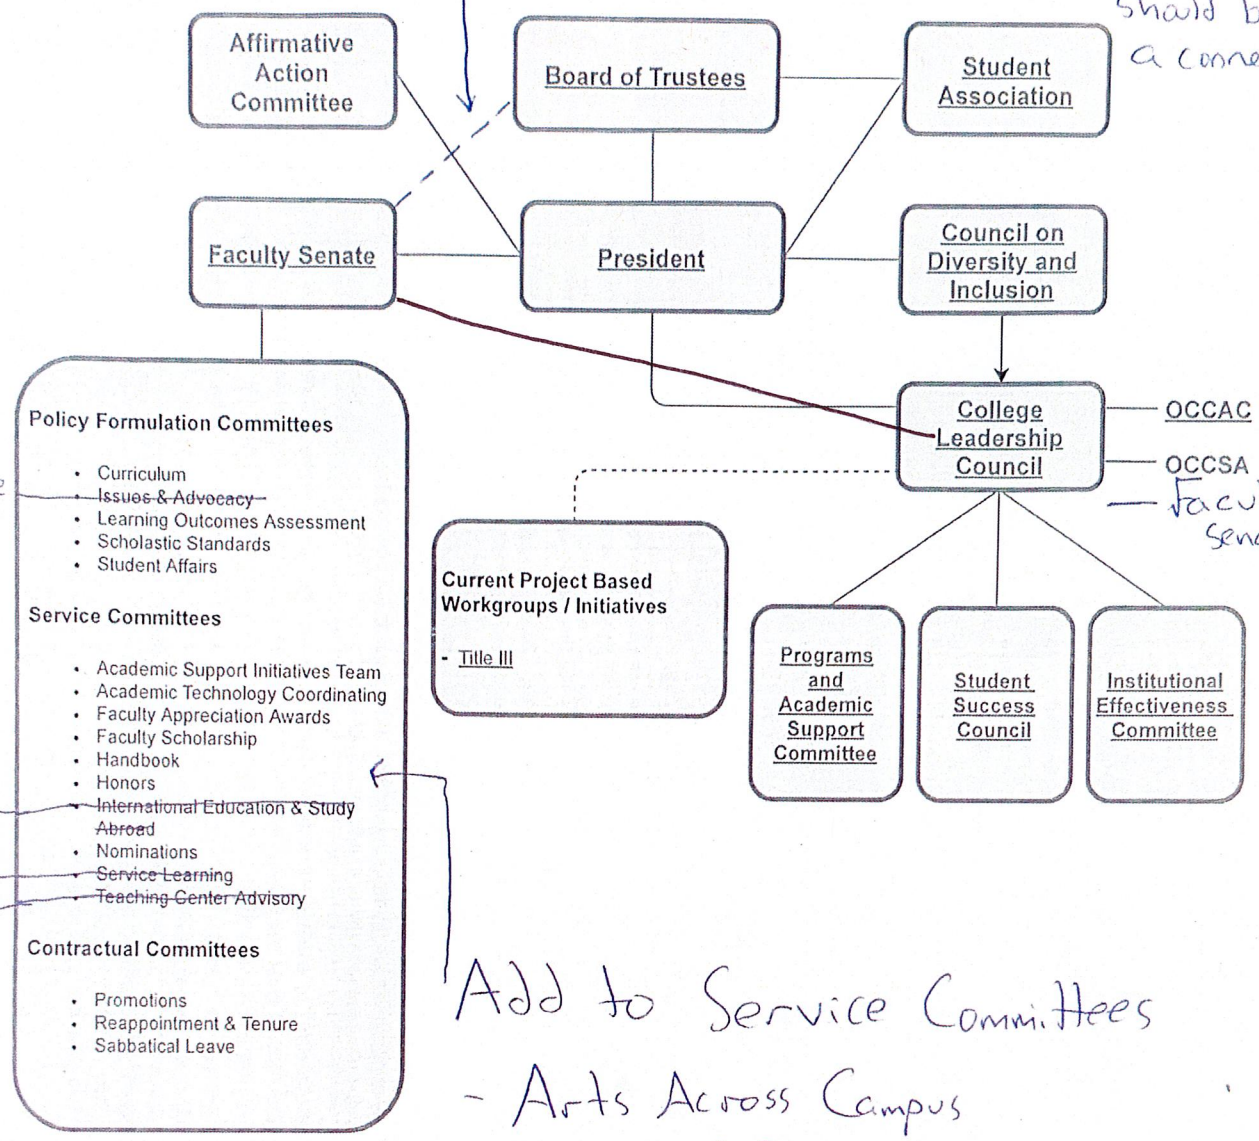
should b
a conne

Affirmative Action Committee

Board of Trustees

Student Association

Faculty Senate

President

Council on Diversity and Inclusion

College Leadership Council

OCCAC

OCCSA

— Facu
Sen

Policy Formulation Committees

• Curriculum
• Issues & Advocacy
• Learning Outcomes Assessment
• Scholastic Standards
• Student Affairs

Service Committees

• Academic Support Initiatives Team
• Academic Technology Coordinating
• Faculty Appreciation Awards
• Faculty Scholarship
• Handbook
• Honors
• International Education & Study Abroad
• Nominations
• Service Learning
• Teaching Center Advisory

Contractual Committees

• Promotions
• Reappointment & Tenure
• Sabbatical Leave

Current Project Based Workgroups / Initiatives

- Title III

Programs and Academic Support Committee

Student Success Council

Institutional Effectiveness Committee

Add to Service Committees

- Arts Across Campus